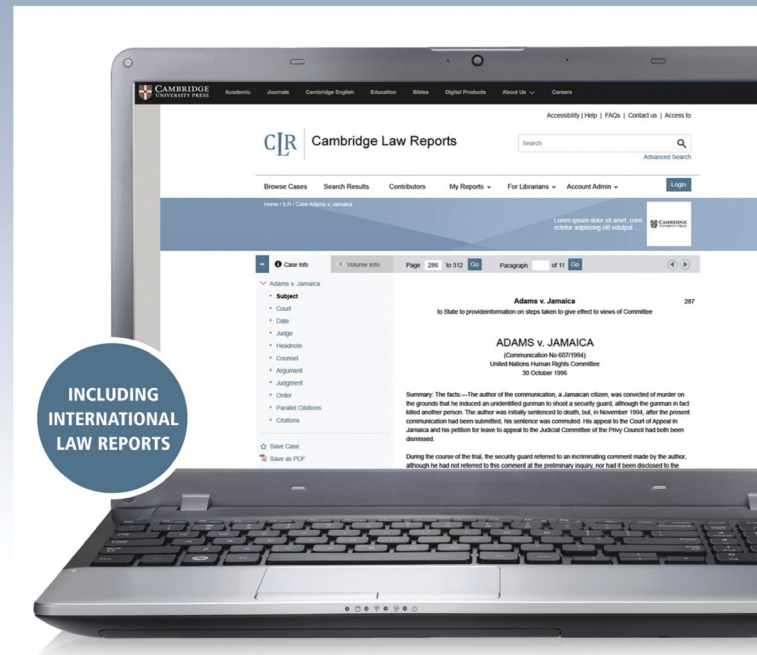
CAMBRIDGE UNIVERSITY PRESS Academic Journals Cambridge English Education Bibles Digital Products About Us Careers

Accessibility | Help | FAQs | Contact us | Access to

CLR Cambridge Law Reports

Search

Advanced Search

Browse Cases Search Results Contributors My Reports For Librarians Account Admin Login

Home / ILR / Case Adams v. Jamaica

Lorem ipsum dolor sit amet, cons ectetur adipiscing elit volutpat

CAMBRIDGE UNIVERSITY PRESS

Case Info Volume Info Page 286 to 312 Go Paragraph of 11 Go

Adams v. Jamaica
Subject
Court
Date
Judge
Headnote
Counsel
Argument
Judgment
Order
Parallel Citations
Citations

Save Case
Save as PDF

Adams v. Jamaica 287

to State to provideinformation on steps taken to give effect to views of Committee

ADAMS v. JAMAICA

(Communication No 607/1994)
United Nations Human Rights Committee
30 October 1996

Summary: The facts:—The author of the communication, a Jamaican citizen, was convicted of murder on the grounds that he induced an unidentified gunman to shoot a security guard, although the gunman in fact killed another person. The author was initially sentenced to death, but, in November 1994, after the present communication had been submitted, his sentence was commuted. His appeal to the Court of Appeal in Jamaica and his petition for leave to appeal to the Judicial Committee of the Privy Council had both been dismissed.

During the course of the trial, the security guard referred to an incriminating comment made by the author, although he had not referred to this comment at the preliminary inquiry, nor had it been disclosed to the

INCLUDING INTERNATIONAL LAW REPORTS